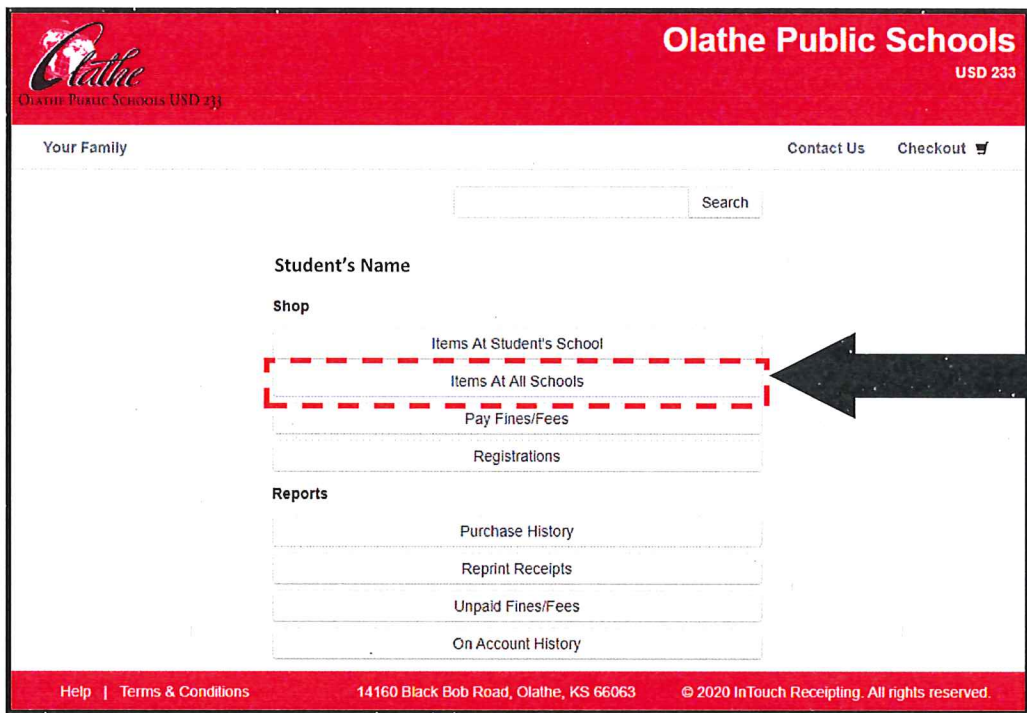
Olathe
OLATHE PUBLIC SCHOOLS USD 233

Olathe Public Schools
USD 233

Your Family

Contact Us Checkout

Search

Student's Name

Shop

Items At Student's School

Items At All Schools

Pay Fines/Fees

Registrations

Reports

Purchase History

Reprint Receipts

Unpaid Fines/Fees

On Account History

Help | Terms & Conditions

14160 Black Bob Road, Olathe, KS 66063

© 2020 InTouch Receipting. All rights reserved.